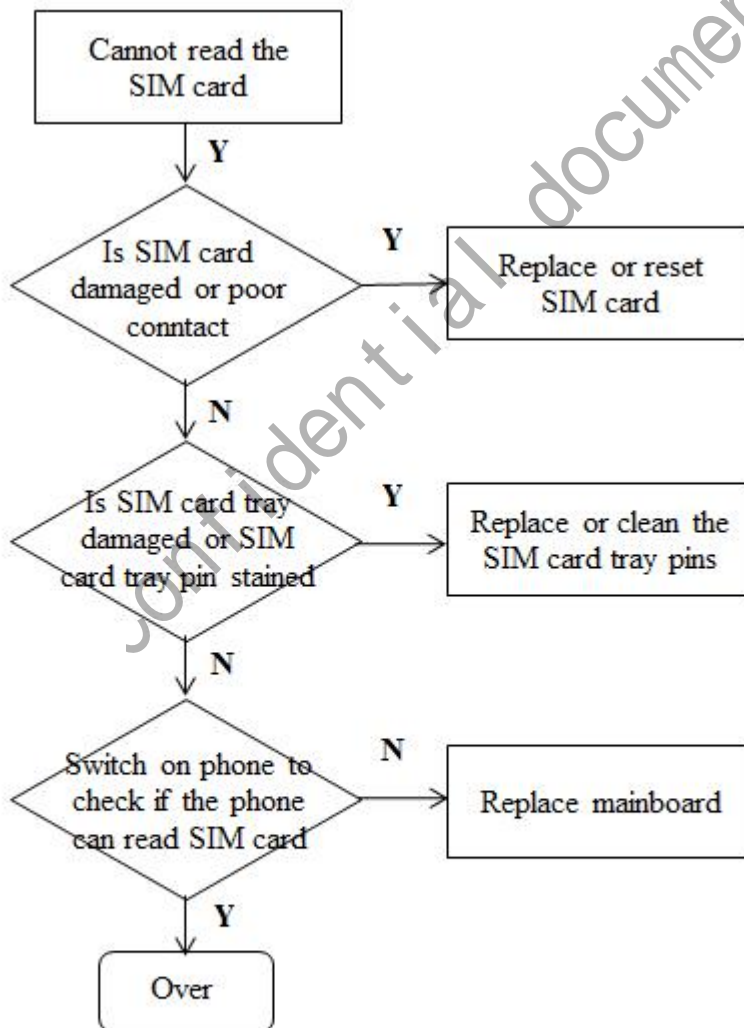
Cannot read the SIM card

Y

Is SIM card damaged or poor conntact

Y

Replace or reset SIM card

N

Is SIM card tray damaged or SIM card tray pin stained

Y

Replace or clean the SIM card tray pins

N

Switch on phone to check if the phone can read SIM card

N

Replace mainboard

Y

Over

Confidential documen